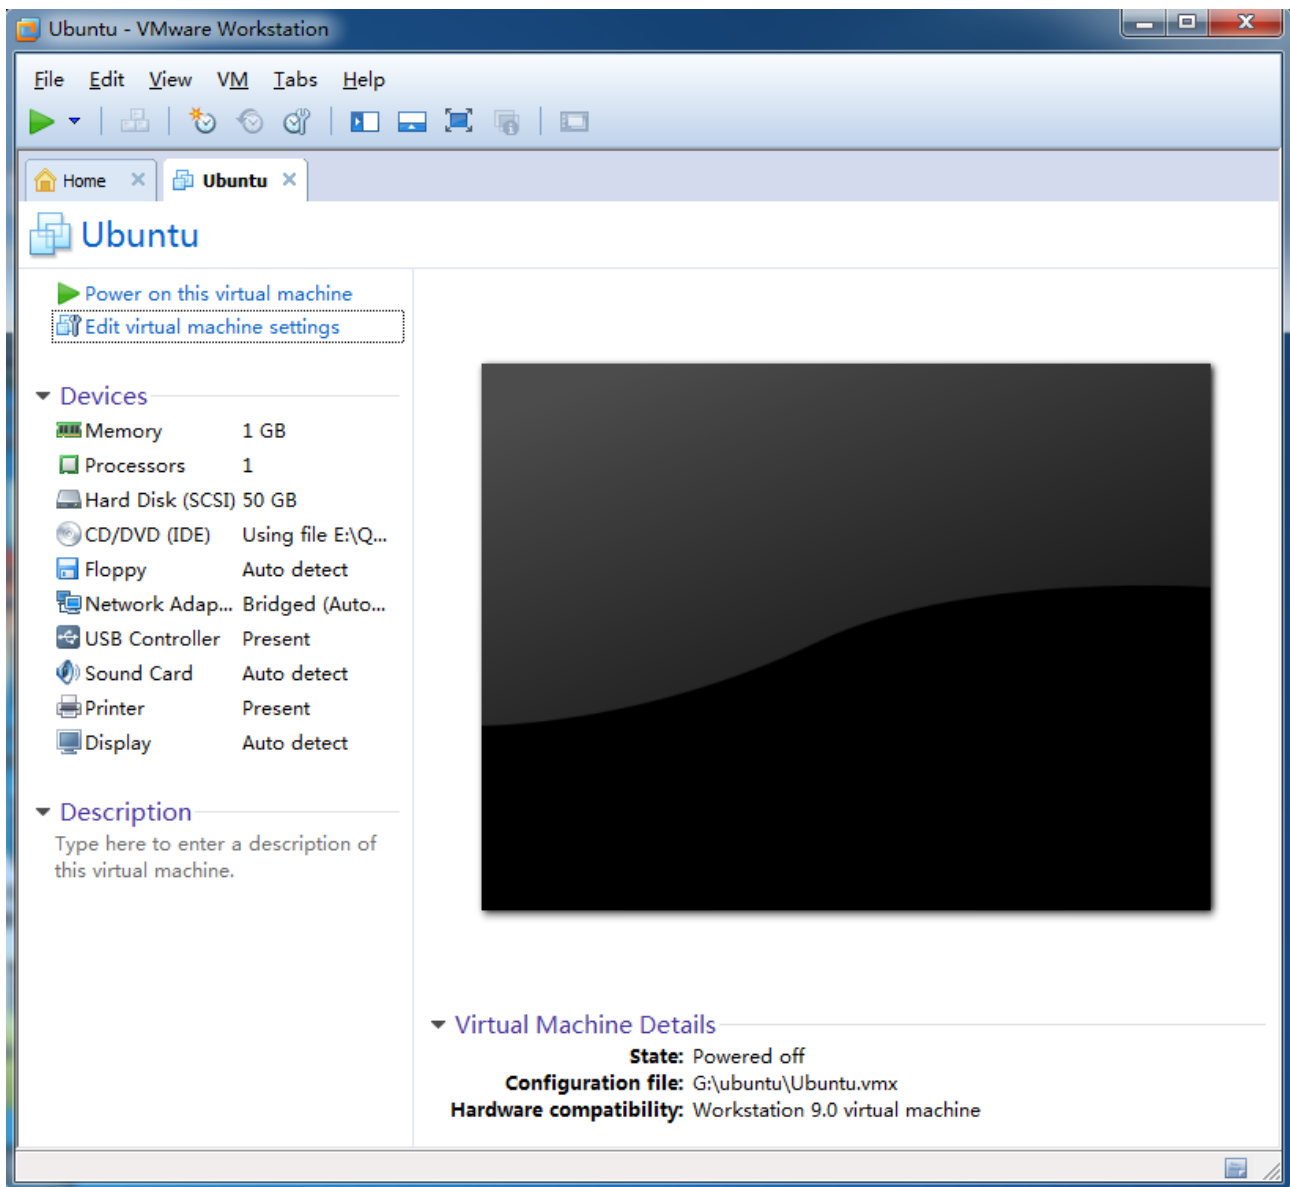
Ubuntu - VMware Workstation

File Edit View VM Tabs Help

Home ✕ Ubuntu ✕

Ubuntu

Power on this virtual machine
Edit virtual machine settings

Devices

| | |
|---|---|
| Memory | 1 GB |
| Processors | 1 |
| Hard Disk (SCSI) | 50 GB |
| CD/DVD (IDE) | Using file E:\Q... |
| Floppy | Auto detect |
| Network Adap... | Bridged (Auto... |
| USB Controller | Present |
| Sound Card | Auto detect |
| Printer | Present |
| Display | Auto detect |

Description

Type here to enter a description of this virtual machine.

Virtual Machine Details

State: Powered off
Configuration file: G:\ubuntu\Ubuntu.vmx
Hardware compatibility: Workstation 9.0 virtual machine